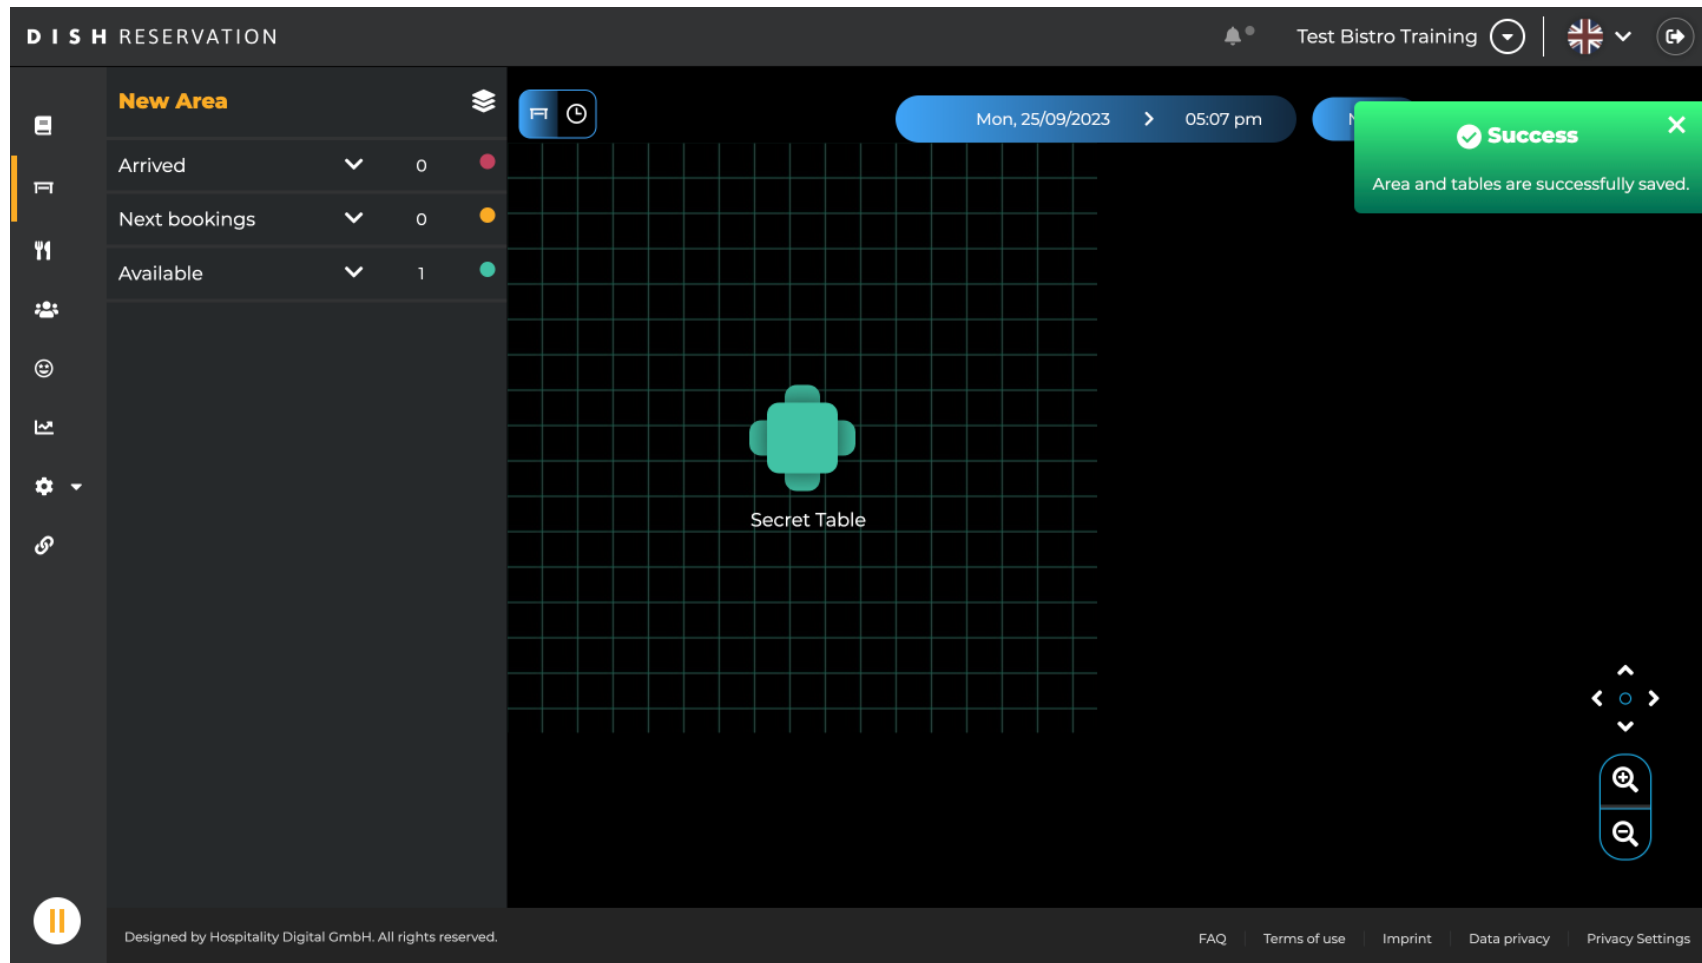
DISH RESERVATION

Test Bistro Training

New Area

Arrived 0

Next bookings 0

Available 1

Mon, 25/09/2023

05:07 pm

Success

Area and tables are successfully saved.

Secret Table

Designed by Hospitality Digital GmbH. All rights reserved.

FAQ | Terms of use | Imprint | Data privacy | Privacy Settings